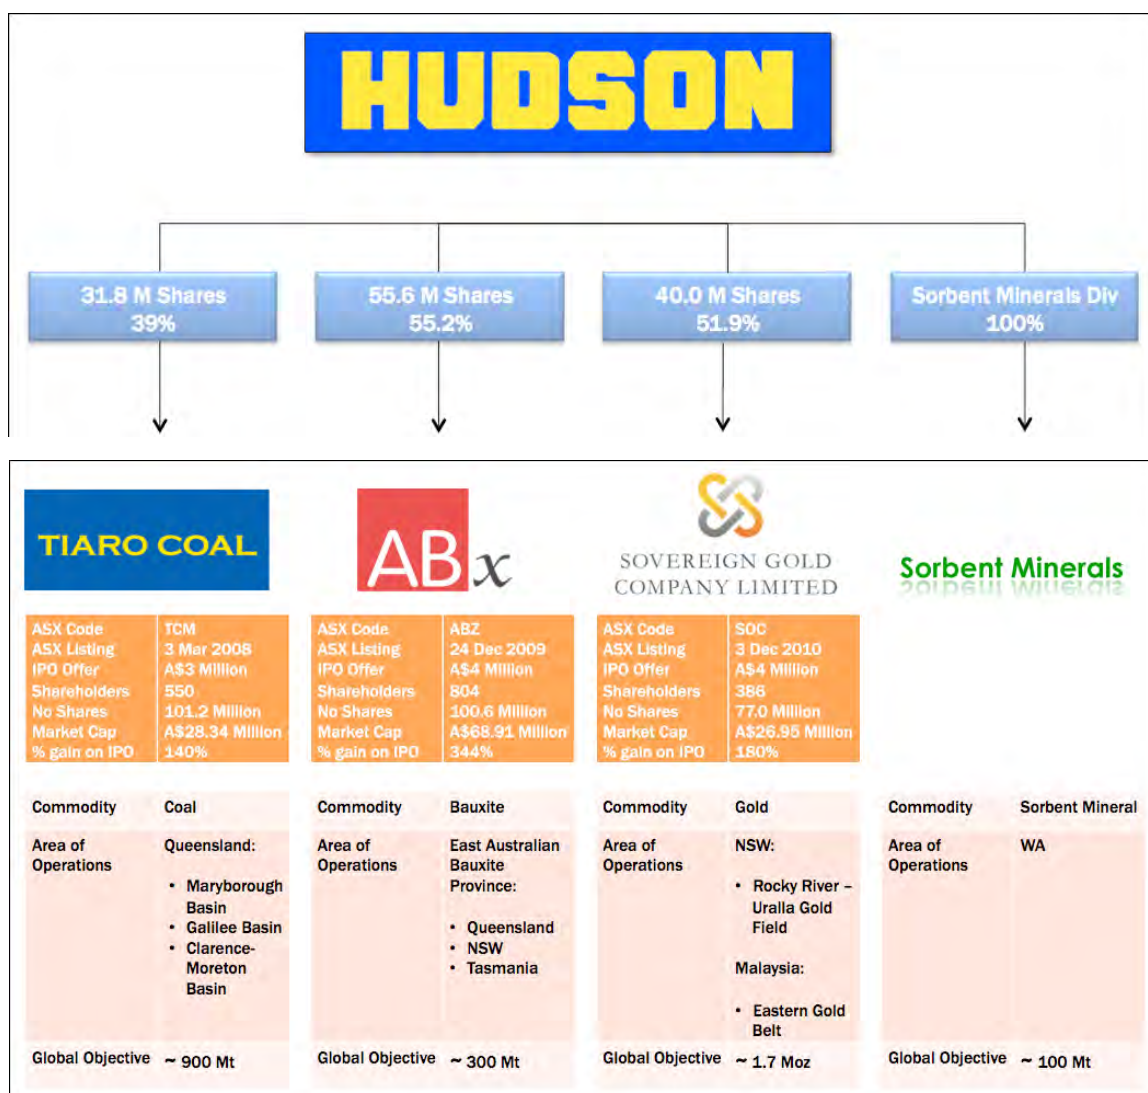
HUDSON

31.8 M Shares
39%

55.6 M Shares
55.2%

40.0 M Shares
51.9%

Sorbent Minerals Div
100%

TIARO COAL

ABx

SOVEREIGN GOLD COMPANY LIMITED

Sorbent Minerals

| ASX Code | TCM |
|---|---|
| ASX Listing | 3 Mar 2008 |
| IPO Offer | A$3 Million |
| Shareholders | 550 |
| No Shares | 101.2 Million |
| Market Cap | A$28.34 Million |
| % gain on IPO | 140% |

| ASX Code | ABZ |
|---|---|
| ASX Listing | 24 Dec 2009 |
| IPO Offer | A$4 Million |
| Shareholders | 804 |
| No Shares | 100.6 Million |
| Market Cap | A$68.91 Million |
| % gain on IPO | 344% |

| ASX Code | SOC |
|---|---|
| ASX Listing | 3 Dec 2010 |
| IPO Offer | A$4 Million |
| Shareholders | 386 |
| No Shares | 77.0 Million |
| Market Cap | A$26.95 Million |
| % gain on IPO | 180% |

| Commodity | Coal |
|---|---|
| Area of Operations | Queensland: • Maryborough Basin • Galilee Basin • Clarence-Moreton Basin |
| Global Objective | ~ 900 Mt |

| Commodity | Bauxite |
|---|---|
| Area of Operations | East Australian Bauxite Province: • Queensland • NSW • Tasmania |
| Global Objective | ~ 300 Mt |

| Commodity | Gold |
|---|---|
| Area of Operations | NSW: • Rocky River – Uralla Gold Field Malaysia: • Eastern Gold Belt |
| Global Objective | ~ 1.7 Moz |

| Commodity | Sorbent Mineral |
|---|---|
| Area of Operations | WA |
| Global Objective | ~ 100 Mt |